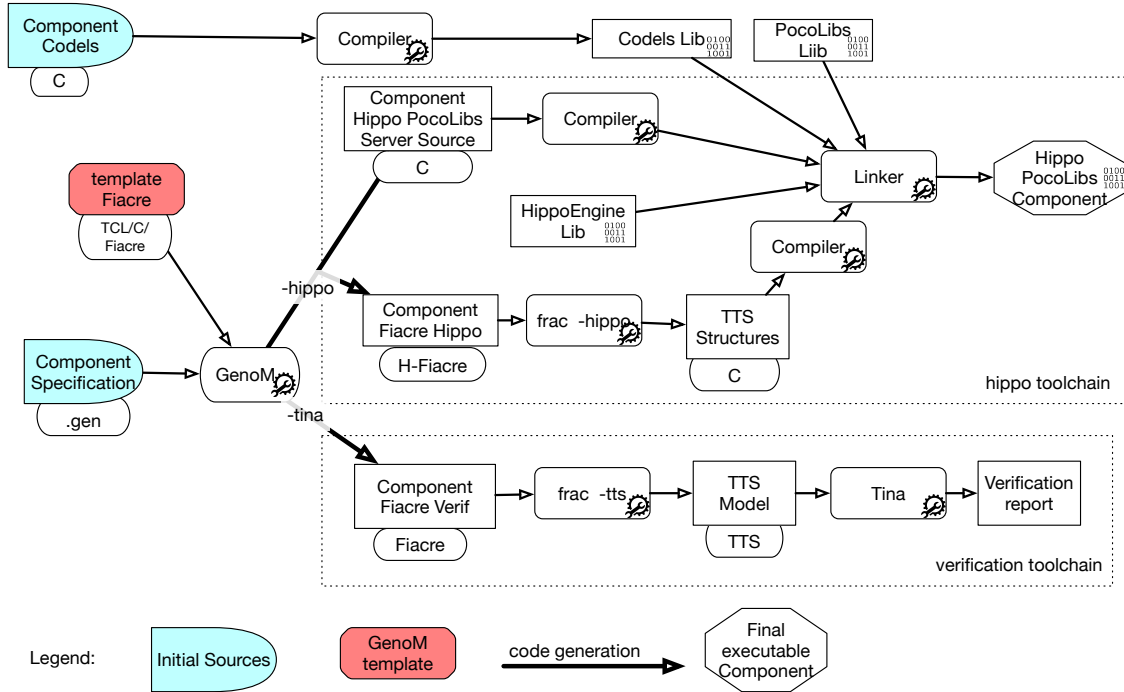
Component Codels

C

Compiler

Codels Lib

PocoLibs Liib

Component Hippo PocoLibs Server Source

C

Compiler

Linker

Hippo PocoLibs Component

template Fiacre

TCL/C/ Fiacre

HippoEngine Lib

Compiler

-hippo

Component Fiacre Hippo

H-Fiacre

frac -hippo

TTS Structures

C

Component Specification

.gen

GenoM

hippo toolchain

-tina

Component Fiacre Verif

Fiacre

frac -tts

TTS Model

TTS

Tina

Verification report

verification toolchain

Legend:

Initial Sources

GenoM template

code generation

Final executable Component